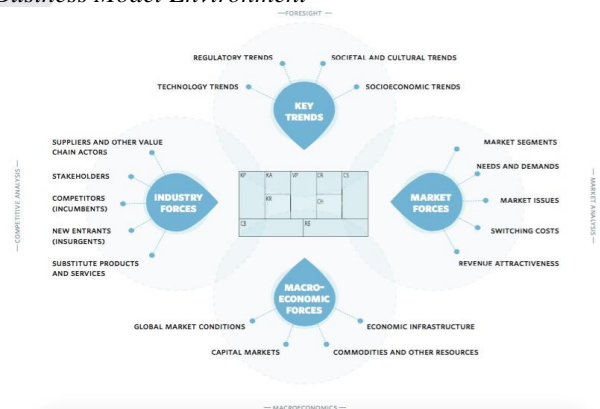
Business Model Environment

—FORESIGHT—

REGULATORY TRENDS
SOCIETAL AND CULTURAL TRENDS
TECHNOLOGY TRENDS
SOCIOECONOMIC TRENDS

KEY TRENDS

SUPPLIERS AND OTHER VALUE CHAIN ACTORS
STAKEHOLDERS
COMPETITORS (INCUMBENTS)
NEW ENTRANTS (INSURGENTS)
SUBSTITUTE PRODUCTS AND SERVICES

— COMPETITIVE ANALYSIS —

INDUSTRY FORCES

| KP | KA | VP | CR | CS |
|---|---|---|---|---|
| | KR | | CH | |
| C$ | | R$ | | |

MARKET FORCES

MARKET SEGMENTS
NEEDS AND DEMANDS
MARKET ISSUES
SWITCHING COSTS
REVENUE ATTRACTIVENESS

— MARKET ANALYSIS —

MACRO-ECONOMIC FORCES

GLOBAL MARKET CONDITIONS
ECONOMIC INFRASTRUCTURE
CAPITAL MARKETS
COMMODITIES AND OTHER RESOURCES

—MACROECONOMICS—